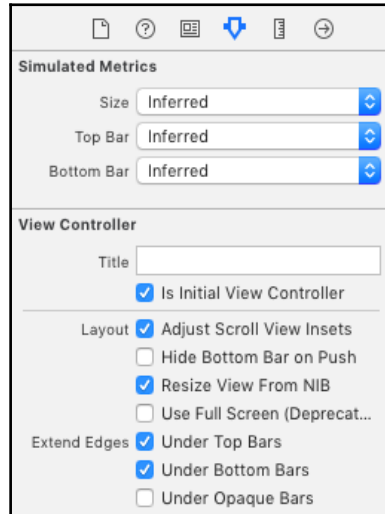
Simulated Metrics

Size Inferred

Top Bar Inferred

Bottom Bar Inferred

View Controller

Title

Is Initial View Controller

Layout Adjust Scroll View Insets

Hide Bottom Bar on Push

Resize View From NIB

Use Full Screen (Deprecat...

Extend Edges Under Top Bars

Under Bottom Bars

Under Opaque Bars